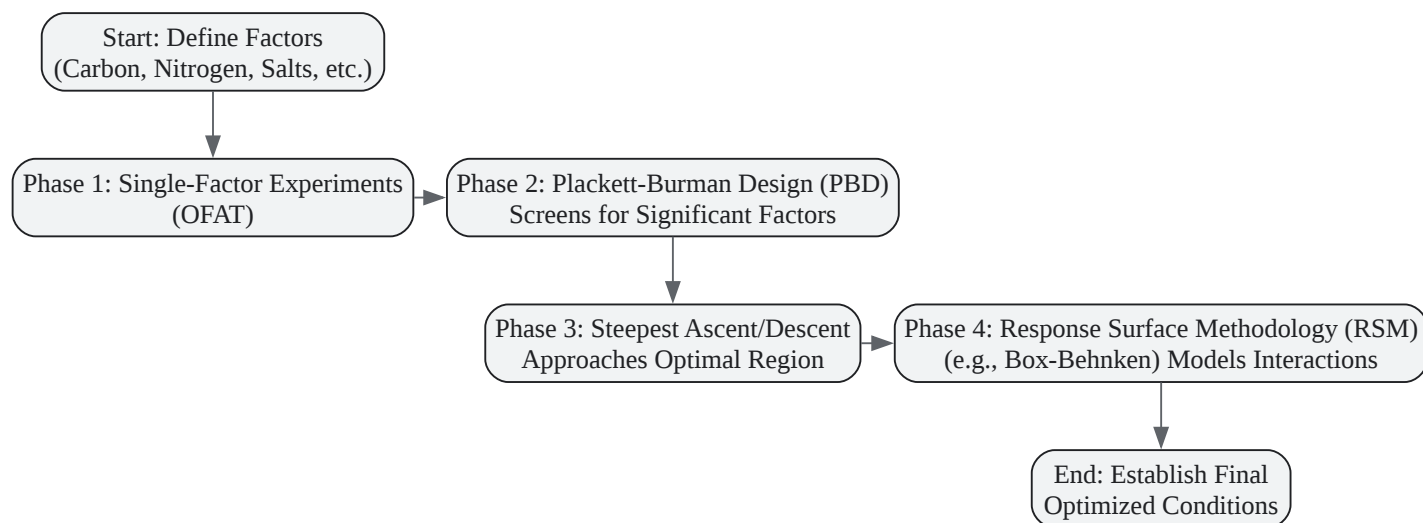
Start: Define Factors
(Carbon, Nitrogen, Salts, etc.)

Phase 1: Single-Factor Experiments
(OFAT)

Phase 2: Plackett-Burman Design (PBD)
Screens for Significant Factors

Phase 3: Steepest Ascent/Descent
Approaches Optimal Region

Phase 4: Response Surface Methodology (RSM)
(e.g., Box-Behnken) Models Interactions

End: Establish Final
Optimized Conditions